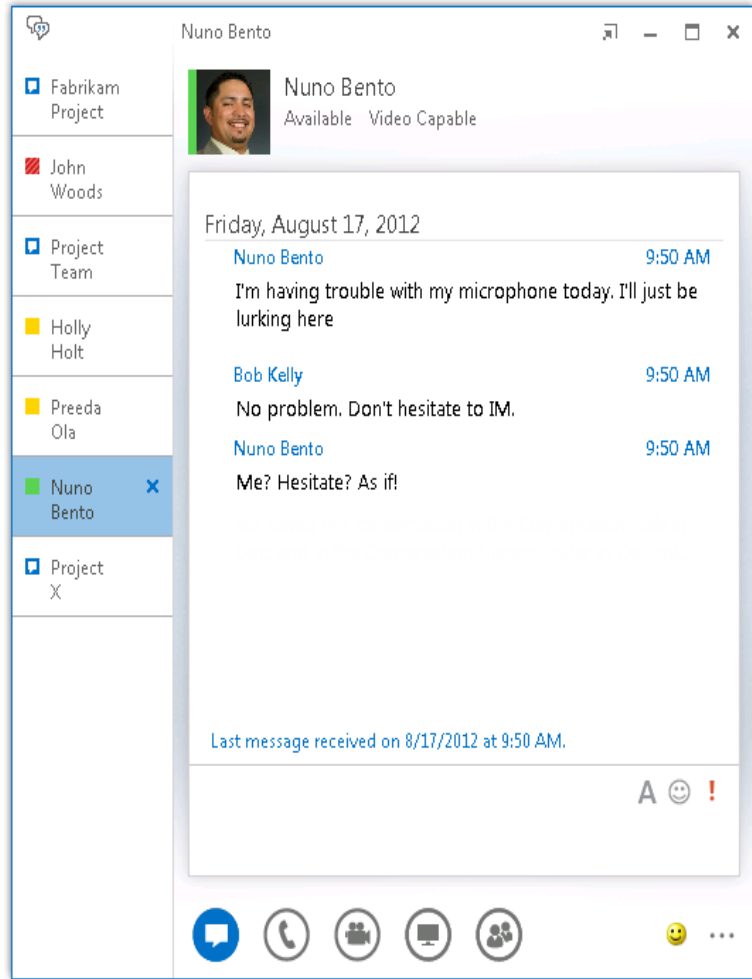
Nuno Bento

Fabrikam Project

John Woods

Project Team

Holly Holt

Preeda Ola

Nuno Bento ×

Project X

Nuno Bento
Available Video Capable

Friday, August 17, 2012

Nuno Bento 9:50 AM
I'm having trouble with my microphone today. I'll just be lurking here

Bob Kelly 9:50 AM
No problem. Don't hesitate to IM.

Nuno Bento 9:50 AM
Me? Hesitate? As if!

Last message received on 8/17/2012 at 9:50 AM.

A !

...